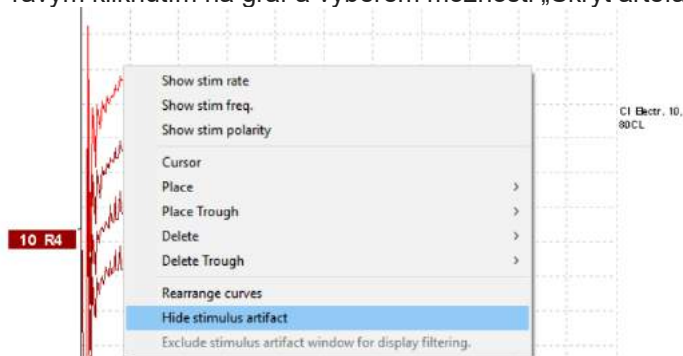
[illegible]avým kliknutím na graf a výběrem možnosti „Skrýt artef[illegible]

Show stim rate
Show stim freq.
Show stim polarity

Cursor
Place
Place Trough
Delete
Delete Trough

Rearrange curves
Hide stimulus artifact
Exclude stimulus artifact window for display filtering.

CI Electr. 10, 80CL

10 R4